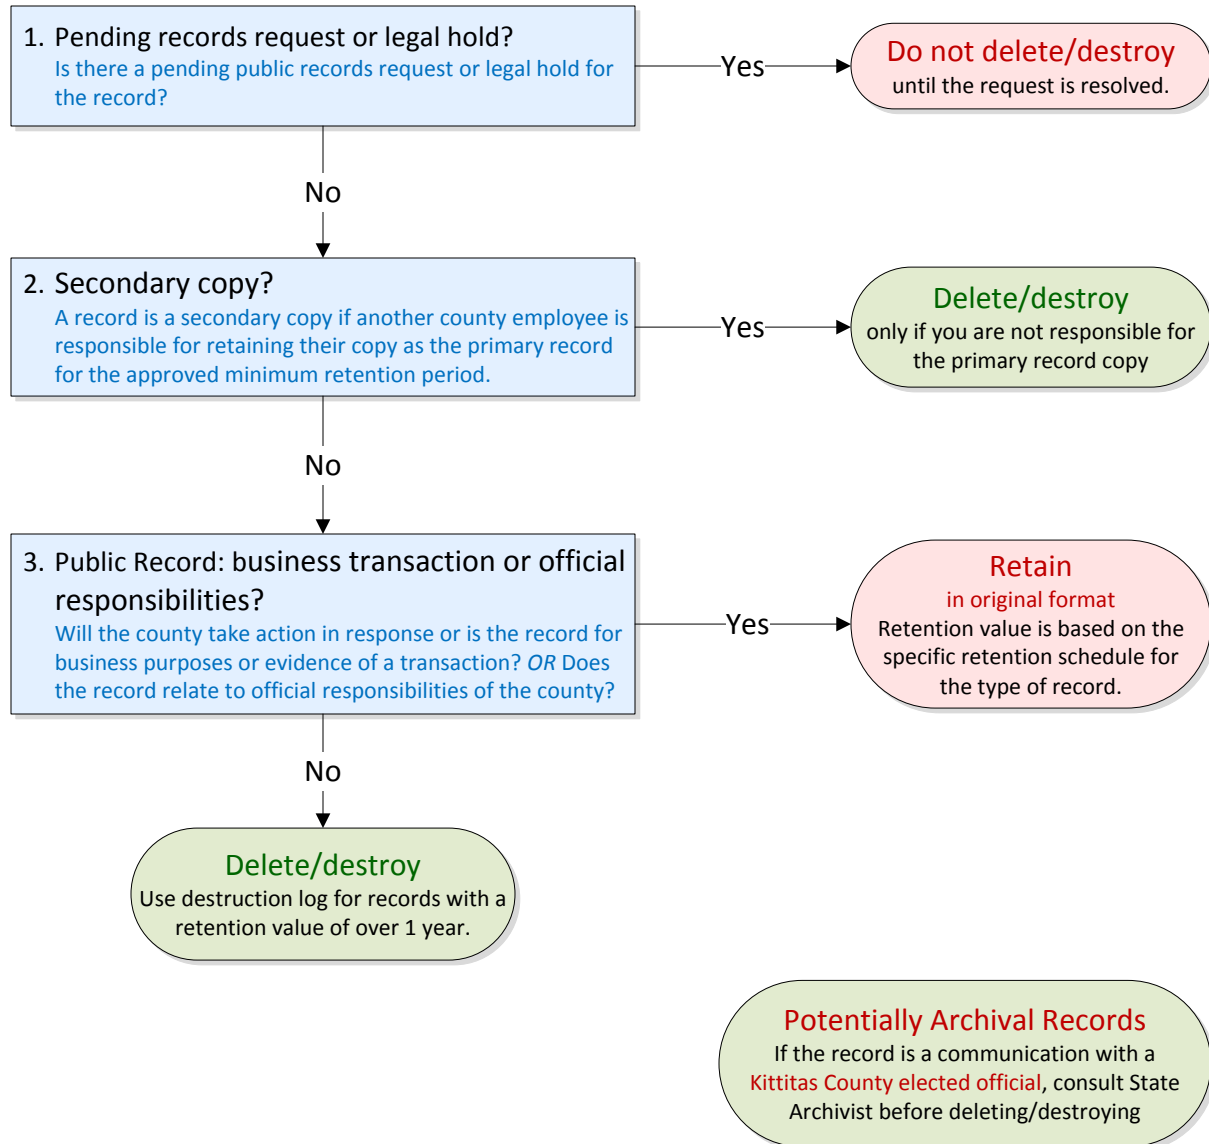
1. Pending records request or legal hold?
Is there a pending public records request or legal hold for the record?

Yes

Do not delete/destroy
until the request is resolved.

No

2. Secondary copy?
A record is a secondary copy if another county employee is responsible for retaining their copy as the primary record for the approved minimum retention period.

Yes

Delete/destroy
only if you are not responsible for the primary record copy

No

3. Public Record: business transaction or official responsibilities?
Will the county take action in response or is the record for business purposes or evidence of a transaction? OR Does the record relate to official responsibilities of the county?

Yes

Retain
in original format
Retention value is based on the specific retention schedule for the type of record.

No

Delete/destroy
Use destruction log for records with a retention value of over 1 year.

Potentially Archival Records
If the record is a communication with a Kittitas County elected official, consult State Archivist before deleting/destroying